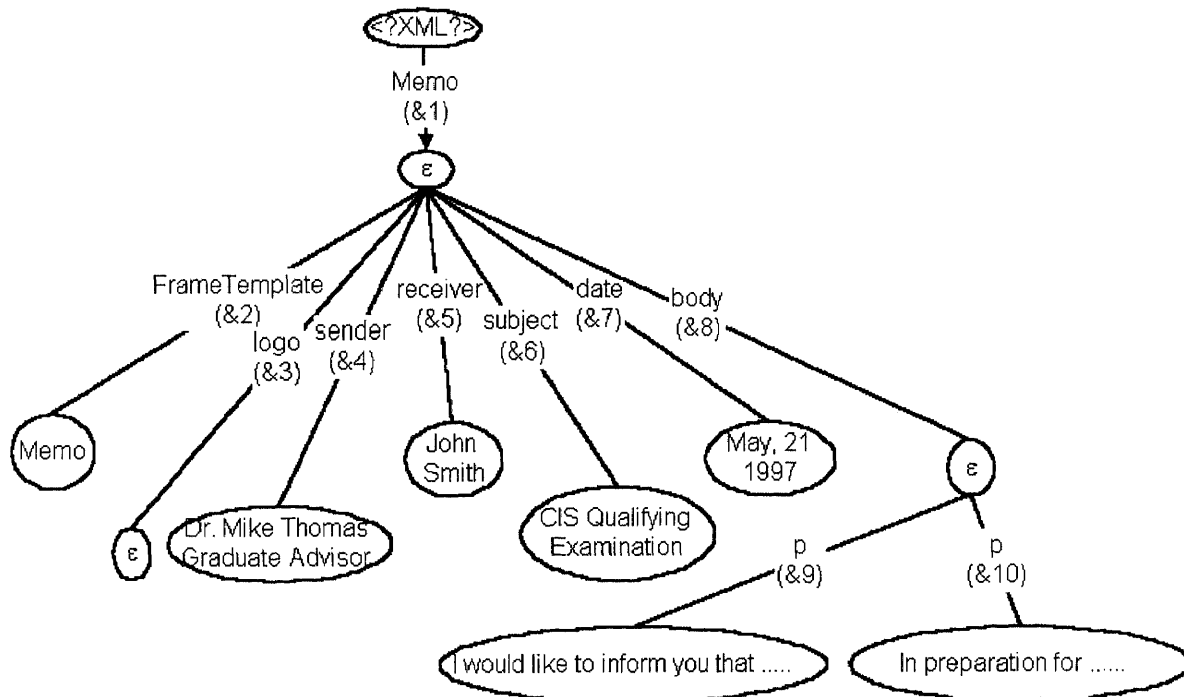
<?XML?>

Memo
(&1)

ε

FrameTemplate
(&2)

logo
(&3)

sender
(&4)

receiver
(&5)

subject
(&6)

date
(&7)

body
(&8)

Memo

ε

Dr. Mike Thomas
Graduate Advisor

John
Smith

CIS Qualifying
Examination

May, 21
1997

ε

p
(&9)

p
(&10)

I would like to inform you that .....

In preparation for .....